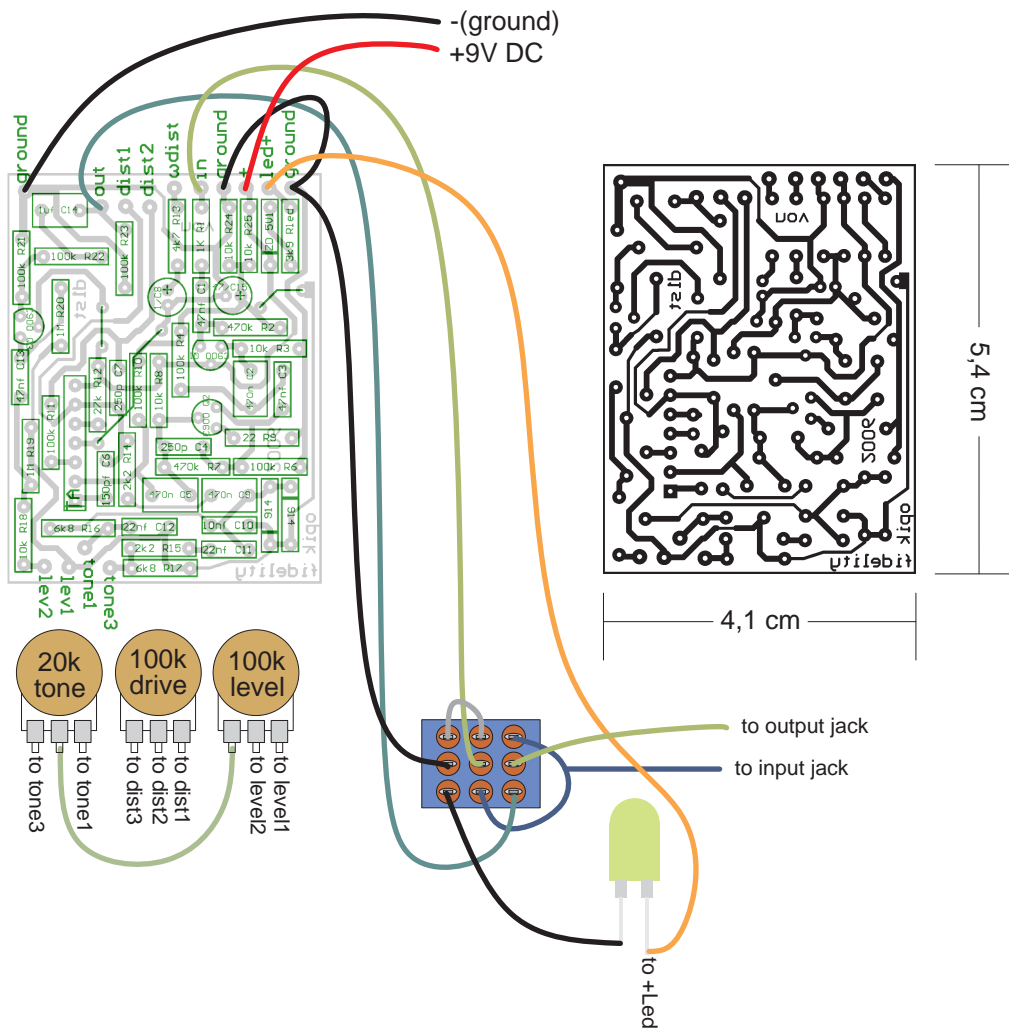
-(ground)
+9V DC

ground
out
dist1
dist2
wdist
in
ground
+
led+
ground

1uf C14
R21 100k
100k R22
100k R23
4k7 R13
1k R1
10k R24
10k R25
ZD 5V1
3k9 Rled
dist
1M R20
Q1
C8
C15
4N7 C1
470k R2
C13
10k R3
100k R4
Q2
R12 22k
C7 250p
R10 100k
R8 10k
C2 47n
C3 47nf
R11 100k
R19 1M
Q3
C6
R14 2k2
250p C4
22 R5
470k R7
100k R6
150nf C5
470n C6
470n C9
914
R18 10k
6k8 R16
22nf C12
10nf C10
2k2 R15
22nf C11
6k8 R17
obik
fidelity

lev2
lev1
tone1
tone3

20k
tone
100k
drive
100k
level

to tone3
to tone1
to dist3
to dist2
to dist1
to level2
to level1

to output jack
to input jack
to +Led

vou
dist
200e
obik
fidelity

5,4 cm
4,1 cm